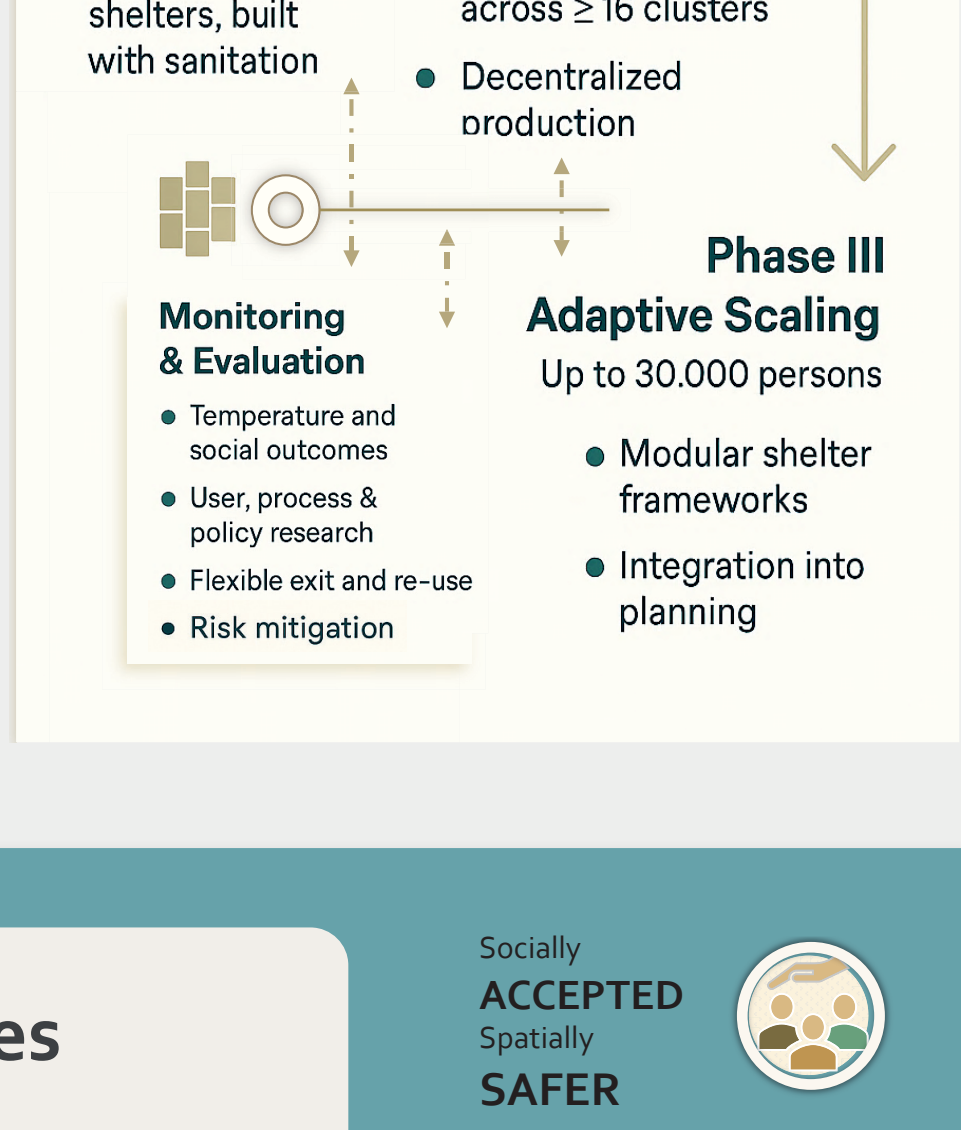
shelters, built with sanitation

across ≥ 16 clusters

Decentralized production

Phase III
Adaptive Scaling
Up to 30.000 persons

Modular shelter frameworks

Integration into planning

Monitoring & Evaluation

Temperature and social outcomes

User, process & policy research

Flexible exit and re-use

Risk mitigation

es

Socially
ACCEPTED
Spatially
SAFER